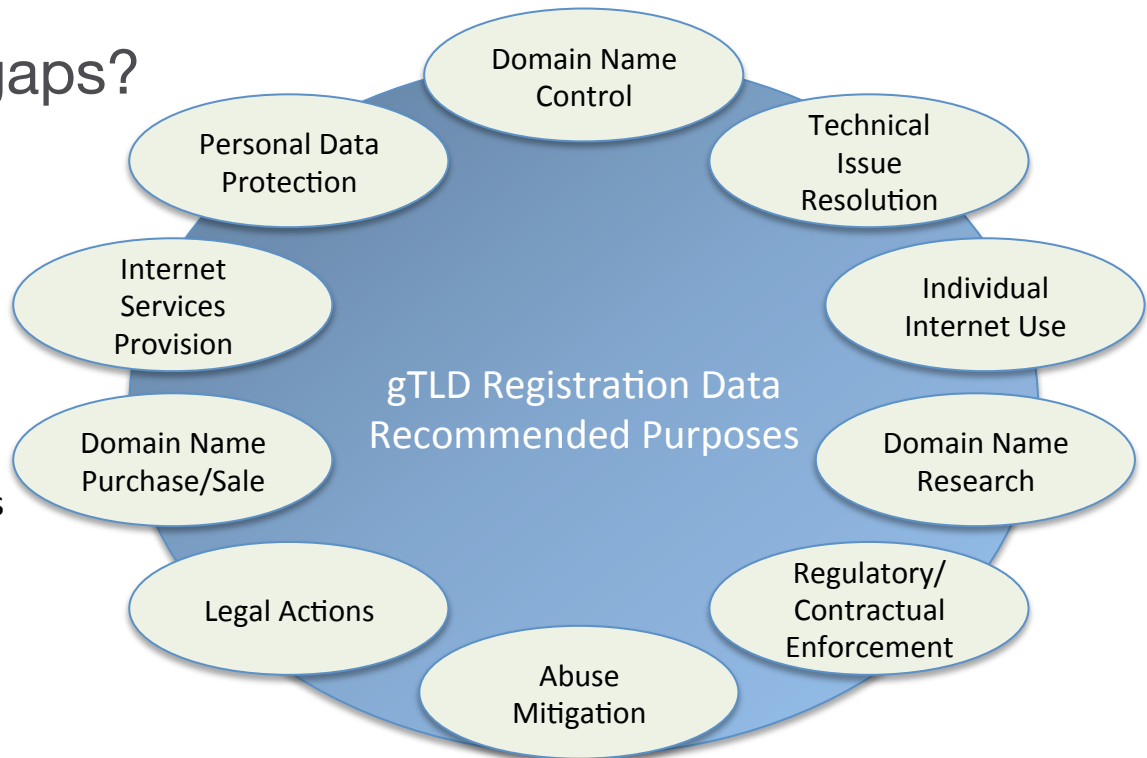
gaps?

s

gTLD Registration Data Recommended Purposes

Domain Name Control

Technical Issue Resolution

Individual Internet Use

Domain Name Research

Regulatory/ Contractual Enforcement

Abuse Mitigation

Legal Actions

Domain Name Purchase/Sale

Internet Services Provision

Personal Data Protection